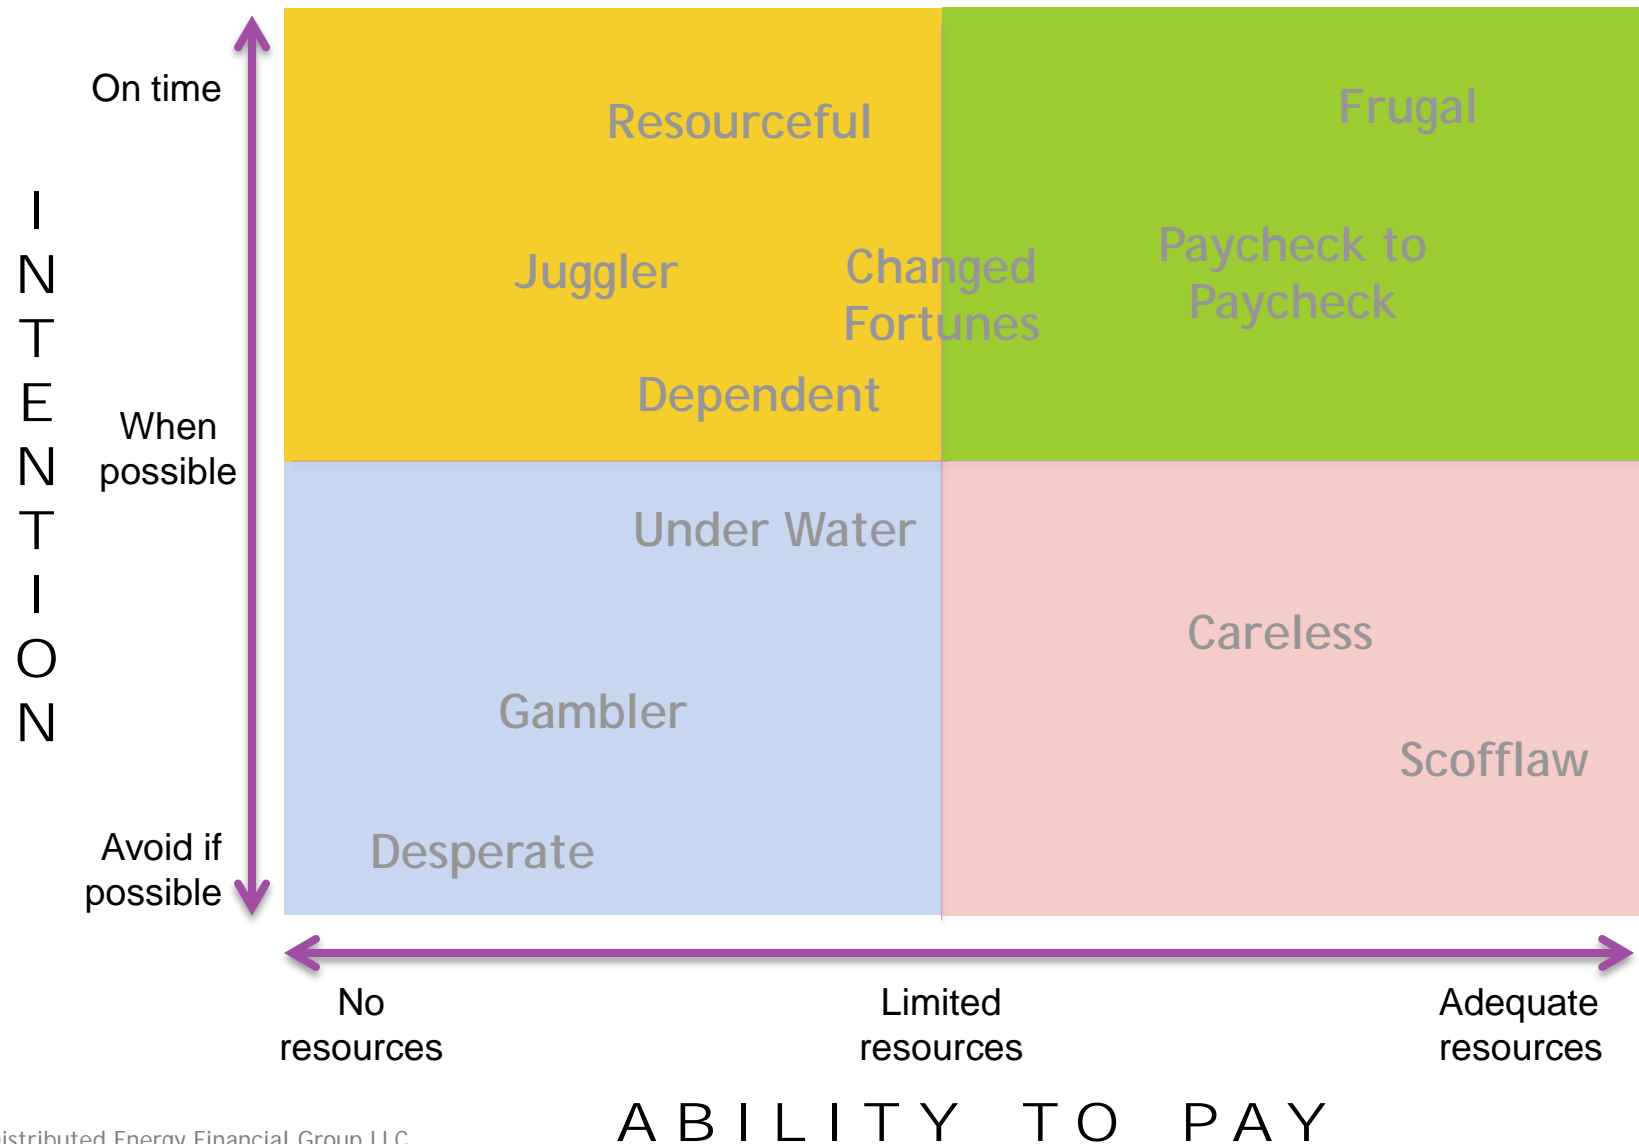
INTENTION

On time

When possible

Avoid if possible

Resourceful

Frugal

Juggler

Changed Fortunes

Paycheck to Paycheck

Dependent

Under Water

Careless

Gambler

Scofflaw

Desperate

No resources

Limited resources

Adequate resources

ABILITY TO PAY

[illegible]istributed Energy Financial Group LLC